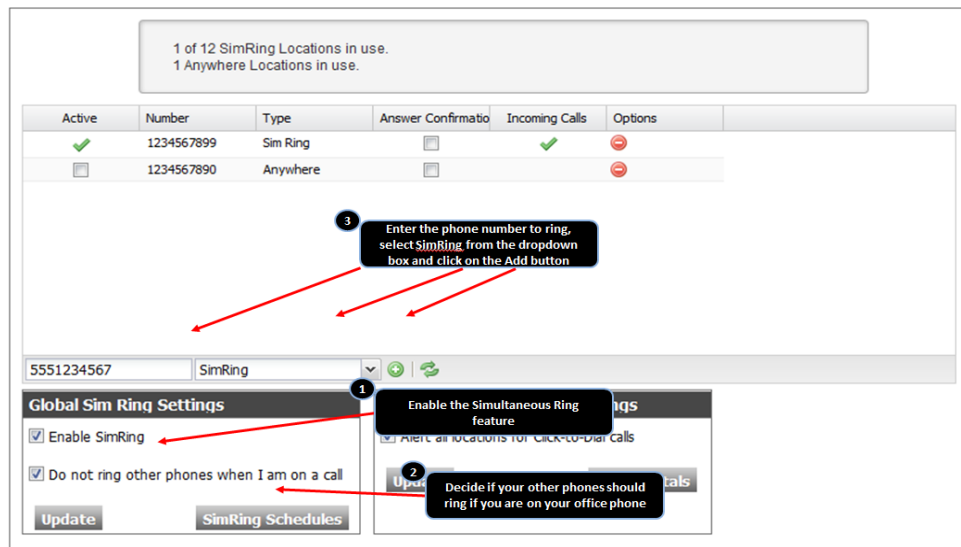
1 of 12 SimRing Locations in use.
1 Anywhere Locations in use.

| Active | Number | Type | Answer Confirmatio | Incoming Calls | Options |
|---|---|---|---|---|---|
| ✓ | 1234567899 | Sim Ring | ☐ | ✓ | ⊖ |
| ☐ | 1234567890 | Anywhere | ☐ | | ⊖ |

3 Enter the phone number to ring, select SimRing from the dropdown box and click on the Add button

5551234567
SimRing

1 Enable the Simultaneous Ring feature

Global Sim Ring Settings
Enable SimRing
Do not ring other phones when I am on a call
Update
SimRing Schedules

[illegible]ngs
Alert all locations for Click-to-Dial calls
Upd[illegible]
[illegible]tals

2 Decide if your other phones should ring if you are on your office phone